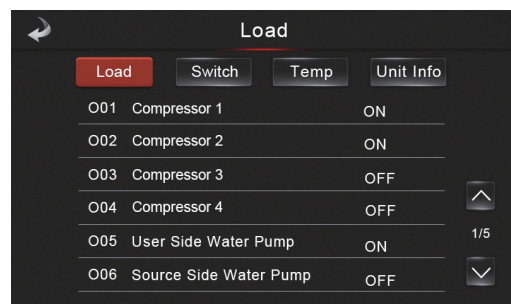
Load

Load Switch Temp Unit Info

| | | |
|---|---|---|
| O01 | Compressor 1 | ON |
| O02 | Compressor 2 | ON |
| O03 | Compressor 3 | OFF |
| O04 | Compressor 4 | OFF |
| O05 | User Side Water Pump | ON |
| O06 | Source Side Water Pump | OFF |

1/5